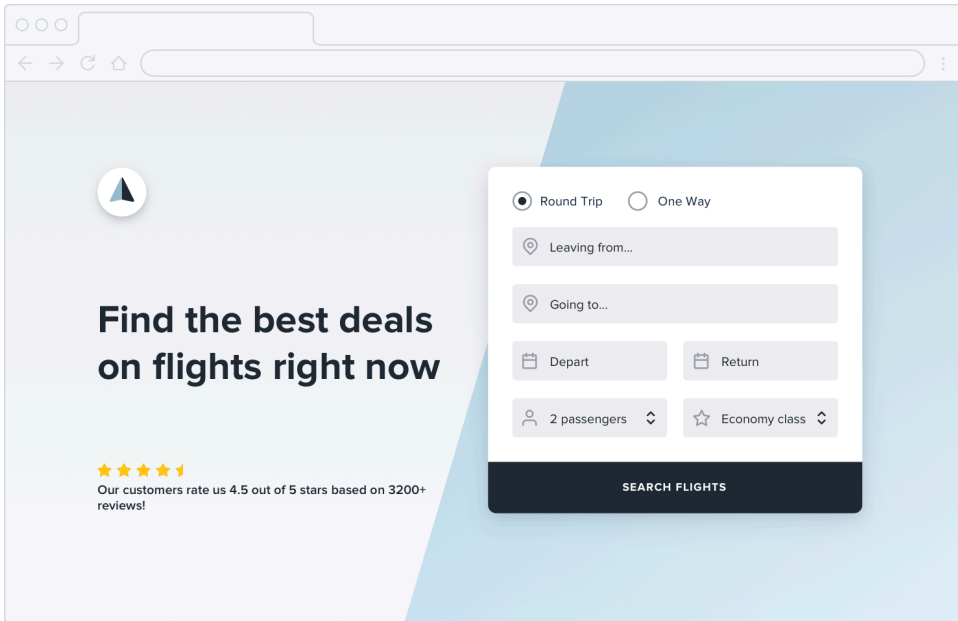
Find the best deals on flights right now

Our customers rate us 4.5 out of 5 stars based on 3200+ reviews!

Round Trip One Way

Leaving from...

Going to...

Depart

Return

2 passengers

Economy class

SEARCH FLIGHTS